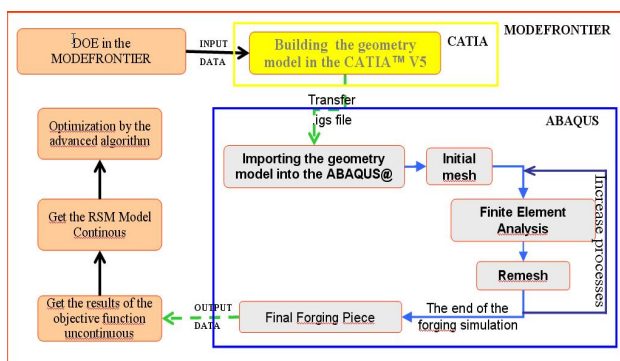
MODEFRONTIER

DOE in the MODEFRONTIER

INPUT DATA

Building the geometry model in the CATIA™ V5

CATIA

Transfer igs file

ABAQUS

Optimization by the advanced algorithm

Importing the geometry model into the ABAQUS@

Initial mesh

Get the RSM Model Continous

Finite Element Analysis

Increase processes

Remesh

Get the results of the objective function uncontinuous

OUTPUT DATA

Final Forging Piece

The end of the forging simulation